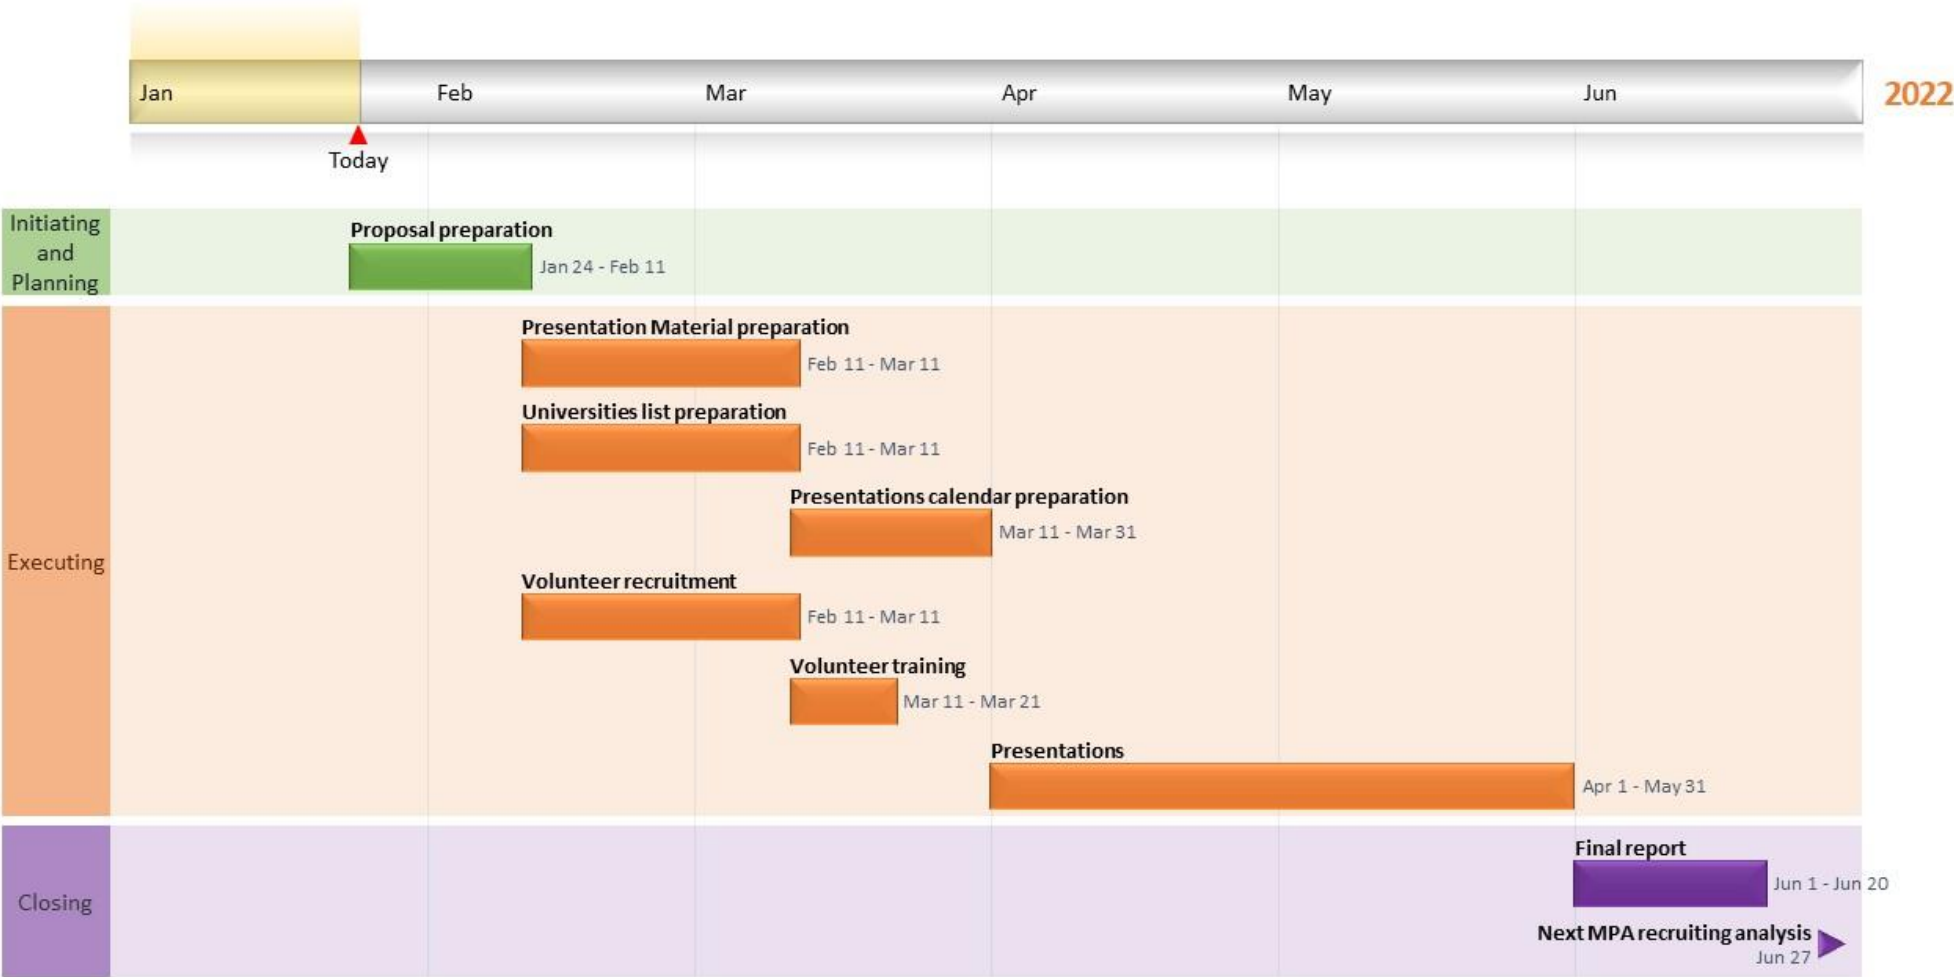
Jan Feb Mar Apr May Jun 2022

Today

Initiating and Planning

Proposal preparation
Jan 24 - Feb 11

Executing

Presentation Material preparation
Feb 11 - Mar 11

Universities list preparation
Feb 11 - Mar 11

Presentations calendar preparation
Mar 11 - Mar 31

Volunteer recruitment
Feb 11 - Mar 11

Volunteer training
Mar 11 - Mar 21

Presentations
Apr 1 - May 31

Closing

Final report
Jun 1 - Jun 20

Next MPA recruiting analysis
Jun 27